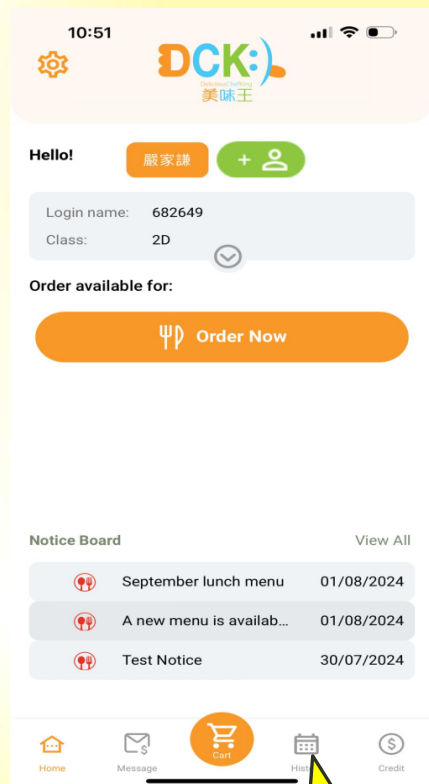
10:51

DCK:)
美味王

Hello!
嚴家謙
+

Login name: 682649
Class: 2D

Order available for:

Order Now

Notice Board
View All

September lunch menu 01/08/2024
A new menu is availab... 01/08/2024
Test Notice 30/07/2024

Home
Message
Cart
Hist
Credit